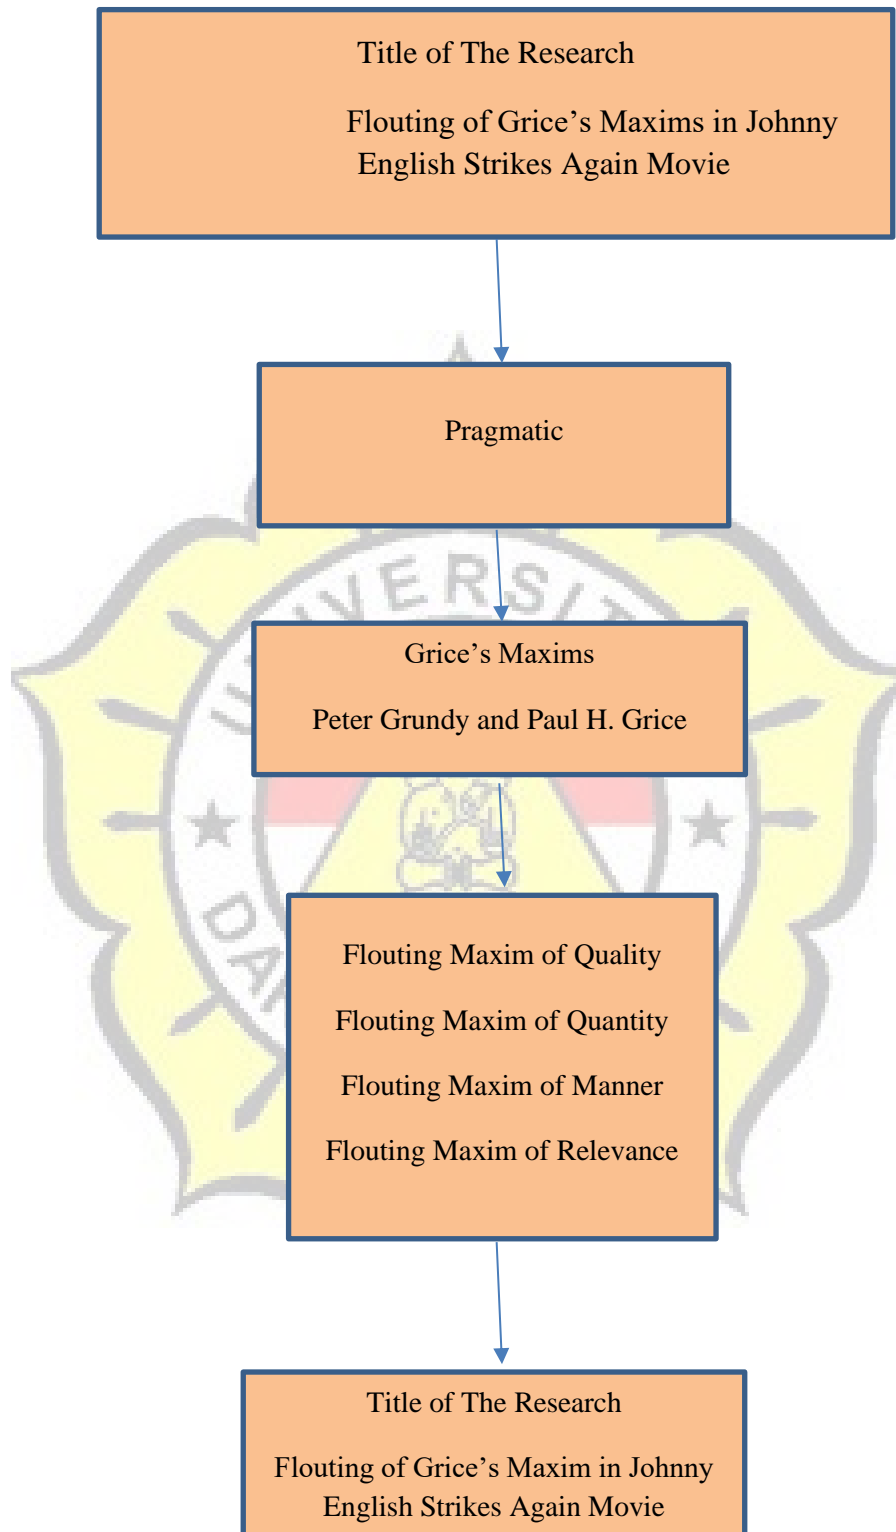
Title of The Research

Flouting of Grice’s Maxims in Johnny English Strikes Again Movie

Pragmatic

Grice’s Maxims

Peter Grundy and Paul H. Grice

Flouting Maxim of Quality

Flouting Maxim of Quantity

Flouting Maxim of Manner

Flouting Maxim of Relevance

Title of The Research

Flouting of Grice’s Maxim in Johnny English Strikes Again Movie